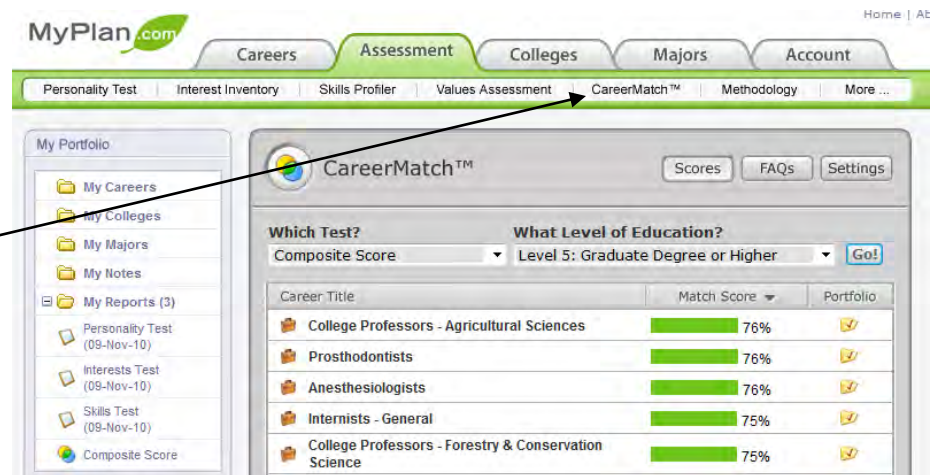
MyPlan.com

Home | Ab

Careers | Assessment | Colleges | Majors | Account

Personality Test | Interest Inventory | Skills Profiler | Values Assessment | CareerMatch™ | Methodology | More ...

My Portfolio

My Careers
My Colleges
My Majors
My Notes
My Reports (3)
Personality Test (09-Nov-10)
Interests Test (09-Nov-10)
Skills Test (09-Nov-10)
Composite Score

CareerMatch™

Scores | FAQs | Settings

Which Test?
Composite Score

What Level of Education?
Level 5: Graduate Degree or Higher

Go!

| Career Title | Match Score | Portfolio |
|---|---|---|
| College Professors - Agricultural Sciences | 76% | |
| Prosthodontists | 76% | |
| Anesthesiologists | 76% | |
| Internists - General | 75% | |
| College Professors - Forestry & Conservation Science | 75% | |